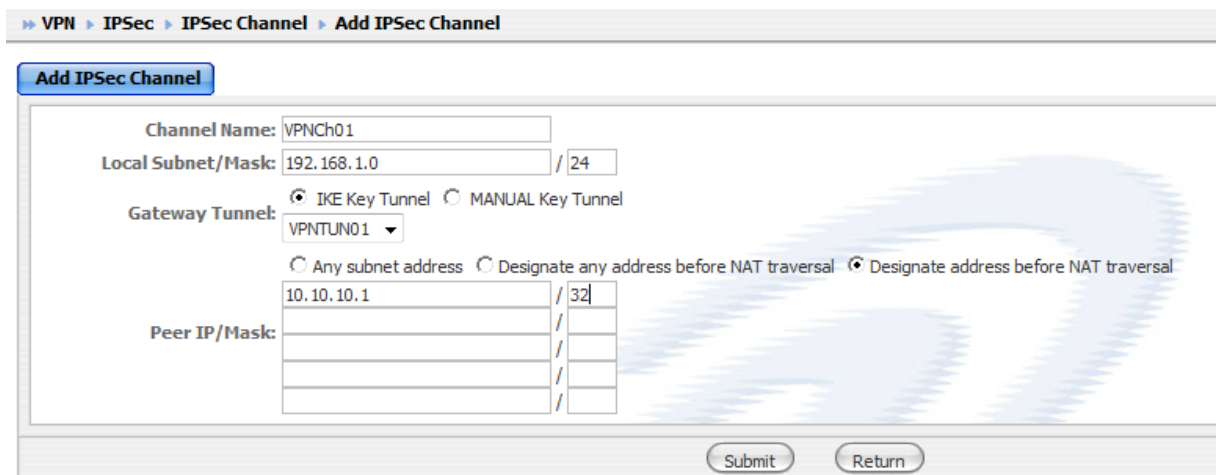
VPN ▸ IPSec ▸ IPSec Channel ▸ Add IPSec Channel

Add IPSec Channel

Channel Name: VPNCh01
Local Subnet/Mask: 192.168.1.0 / 24
Gateway Tunnel: IKE Key Tunnel MANUAL Key Tunnel
VPNTUN01
Any subnet address Designate any address before NAT traversal Designate address before NAT traversal
Peer IP/Mask: 10.10.10.1 / 32
/
/
/
/

Submit Return